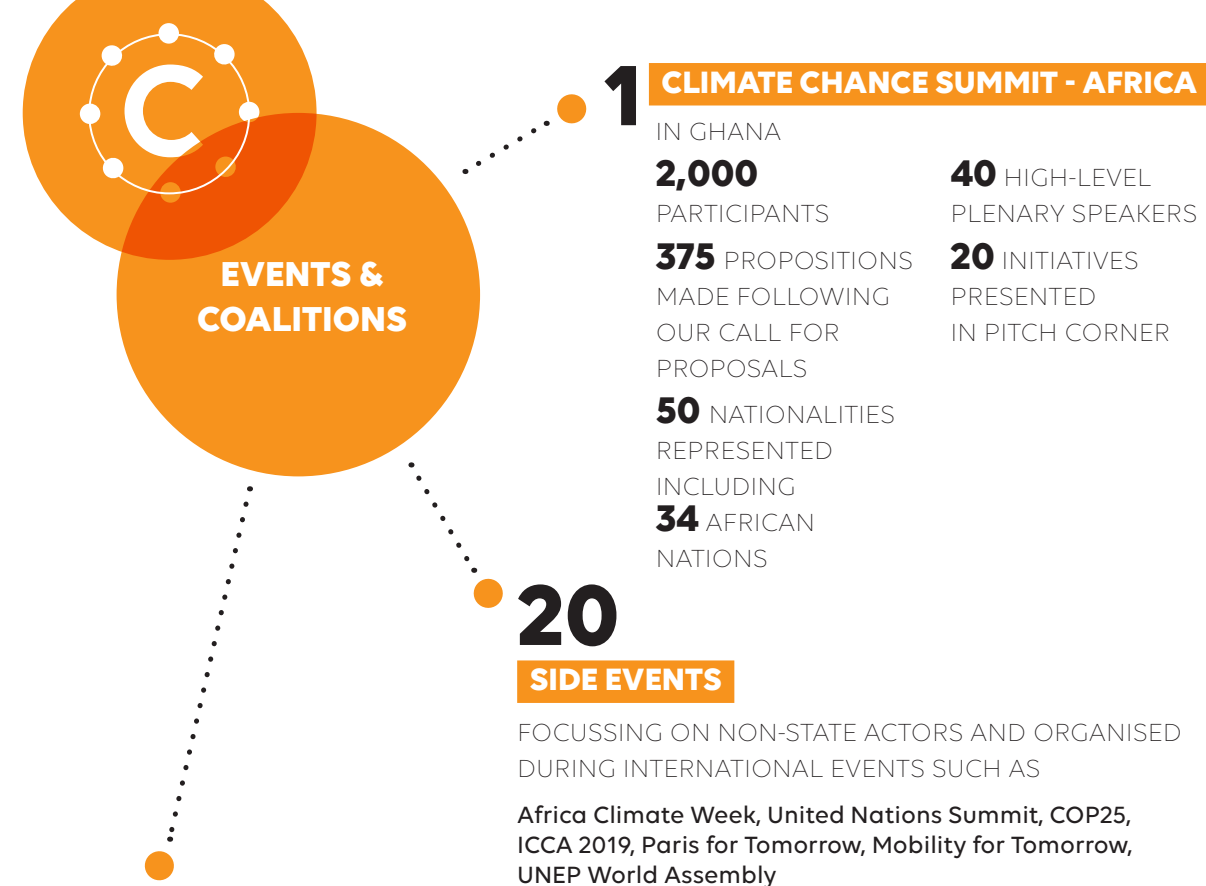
C

EVENTS & COALITIONS

1 CLIMATE CHANCE SUMMIT - AFRICA

IN GHANA

2,000 PARTICIPANTS

375 PROPOSITIONS MADE FOLLOWING OUR CALL FOR PROPOSALS

50 NATIONALITIES REPRESENTED INCLUDING 34 AFRICAN NATIONS

40 HIGH-LEVEL PLENARY SPEAKERS

20 INITIATIVES PRESENTED IN PITCH CORNER

20

SIDE EVENTS

FOCUSSING ON NON-STATE ACTORS AND ORGANISED DURING INTERNATIONAL EVENTS SUCH AS

Africa Climate Week, United Nations Summit, COP25, ICCA 2019, Paris for Tomorrow, Mobility for Tomorrow, UNEP World Assembly